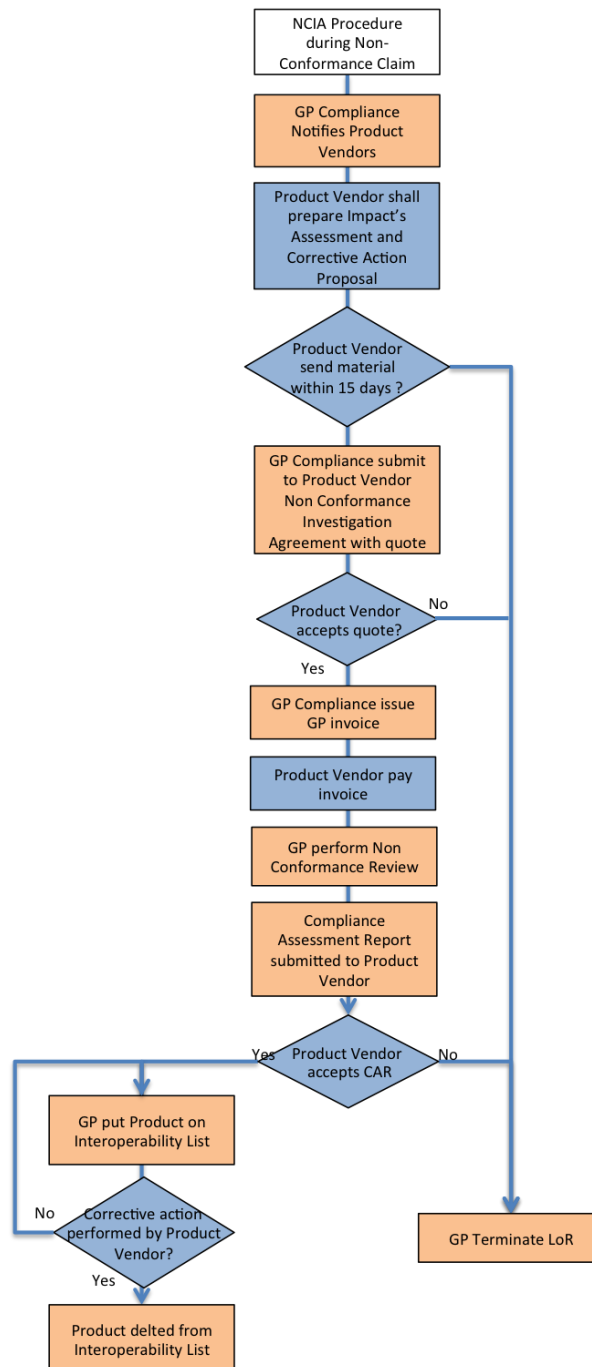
NCIA Procedure during Non-Conformance Claim

GP Compliance Notifies Product Vendors

Product Vendor shall prepare Impact's Assessment and Corrective Action Proposal

Product Vendor send material within 15 days ?

GP Compliance submit to Product Vendor Non Conformance Investigation Agreement with quote

Product Vendor accepts quote?

No

Yes

GP Compliance issue GP invoice

Product Vendor pay invoice

GP perform Non Conformance Review

Compliance Assessment Report submitted to Product Vendor

Yes

Product Vendor accepts CAR

No

GP put Product on Interoperability List

No

Corrective action performed by Product Vendor?

Yes

Product delted from Interoperability List

GP Terminate LoR